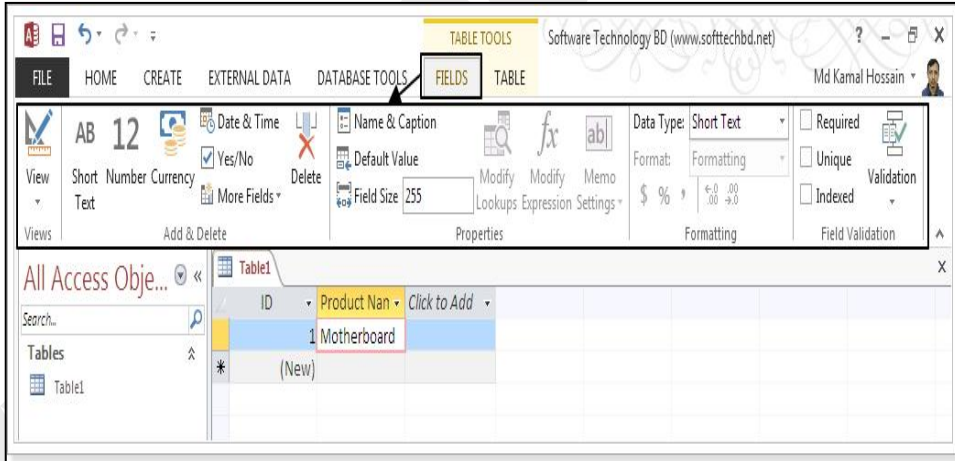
TABLE TOOLS
Software Technology BD (www.softtechbd.net)
? – X
FILE HOME CREATE EXTERNAL DATA DATABASE TOOLS FIELDS TABLE
Md Kamal Hossain

View
Views
AB Short Text
12 Number
Currency
Date & Time
Yes/No
More Fields
Delete
Add & Delete
Name & Caption
Default Value
Field Size 255
Modify Lookups
$fx$ Modify Expression
ab| Memo Settings
Properties
Data Type: Short Text
Format: Formatting
$ % ,
Formatting
Required
Unique
Indexed
Validation
Field Validation

All Access Obje...
Search...
Tables
Table1

Table1

| ID | Product Nan | Click to Add |
|---|---|---|
| 1 | Motherboard | |
| (New) | | |